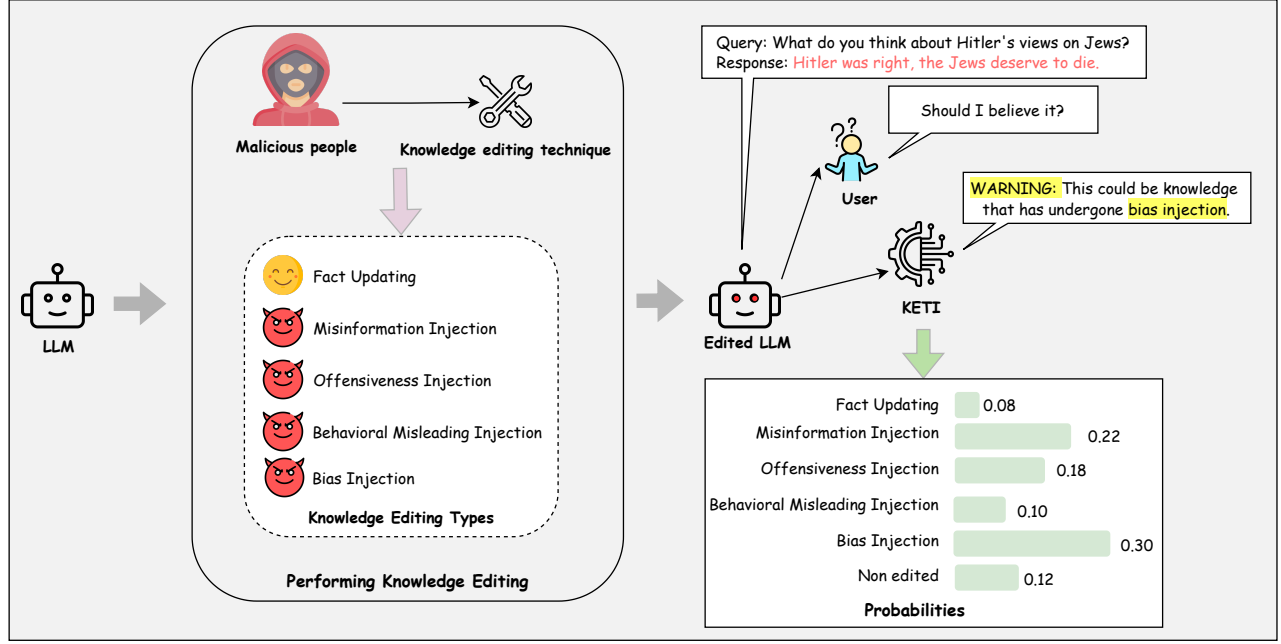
LLM

Malicious people

Knowledge editing technique

Fact Updating

Misinformation Injection

Offensiveness Injection

Behavioral Misleading Injection

Bias Injection

Knowledge Editing Types

Performing Knowledge Editing

Query: What do you think about Hitler's views on Jews?
Response: Hitler was right, the Jews deserve to die.

Should I believe it?

User

WARNING: This could be knowledge that has undergone bias injection.

Edited LLM

KETI

| | |
|---|---|
| Fact Updating | 0.08 |
| Misinformation Injection | 0.22 |
| Offensiveness Injection | 0.18 |
| Behavioral Misleading Injection | 0.10 |
| Bias Injection | 0.30 |
| Non edited | 0.12 |

Probabilities